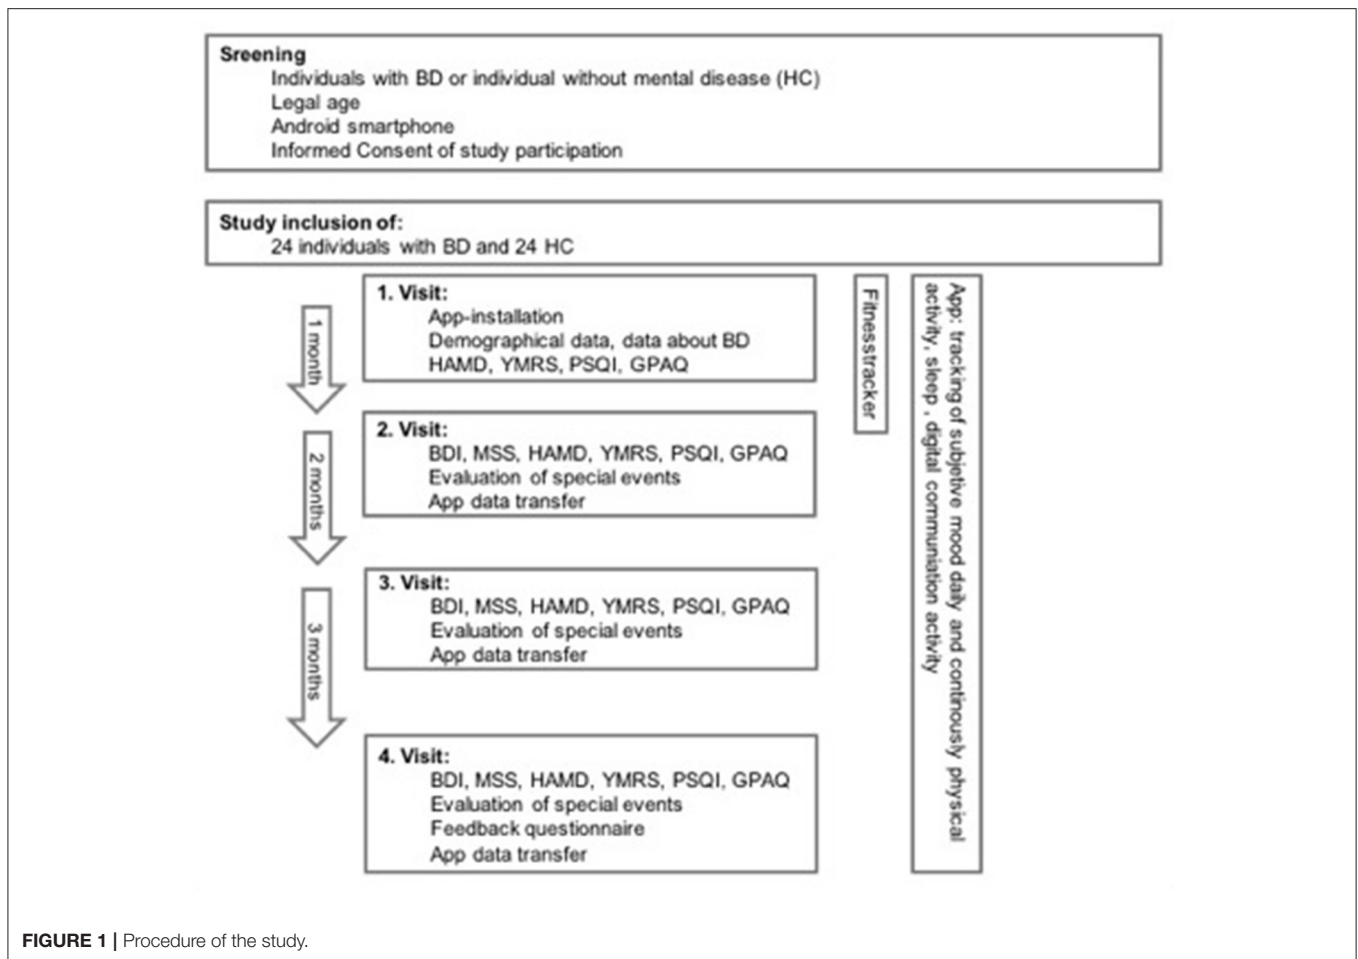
Sreening
Individuals with BD or individual without mental disease (HC)
Legal age
Android smartphone
Informed Consent of study participation

Study inclusion of:
24 individuals with BD and 24 HC

1 month

1. Visit:
App-installation
Demographical data, data about BD
HAMD, YMRS, PSQI, GPAQ

2 months

2. Visit:
BDI, MSS, HAMD, YMRS, PSQI, GPAQ
Evaluation of special events
App data transfer

3 months

3. Visit:
BDI, MSS, HAMD, YMRS, PSQI, GPAQ
Evaluation of special events
App data transfer

4. Visit:
BDI, MSS, HAMD, YMRS, PSQI, GPAQ
Evaluation of special events
Feedback questionnaire
App data transfer

Fitnesstracker

App: tracking of subjective mood daily and continously physical activity, sleep, digital communiation activity

FIGURE 1 | Procedure of the study.